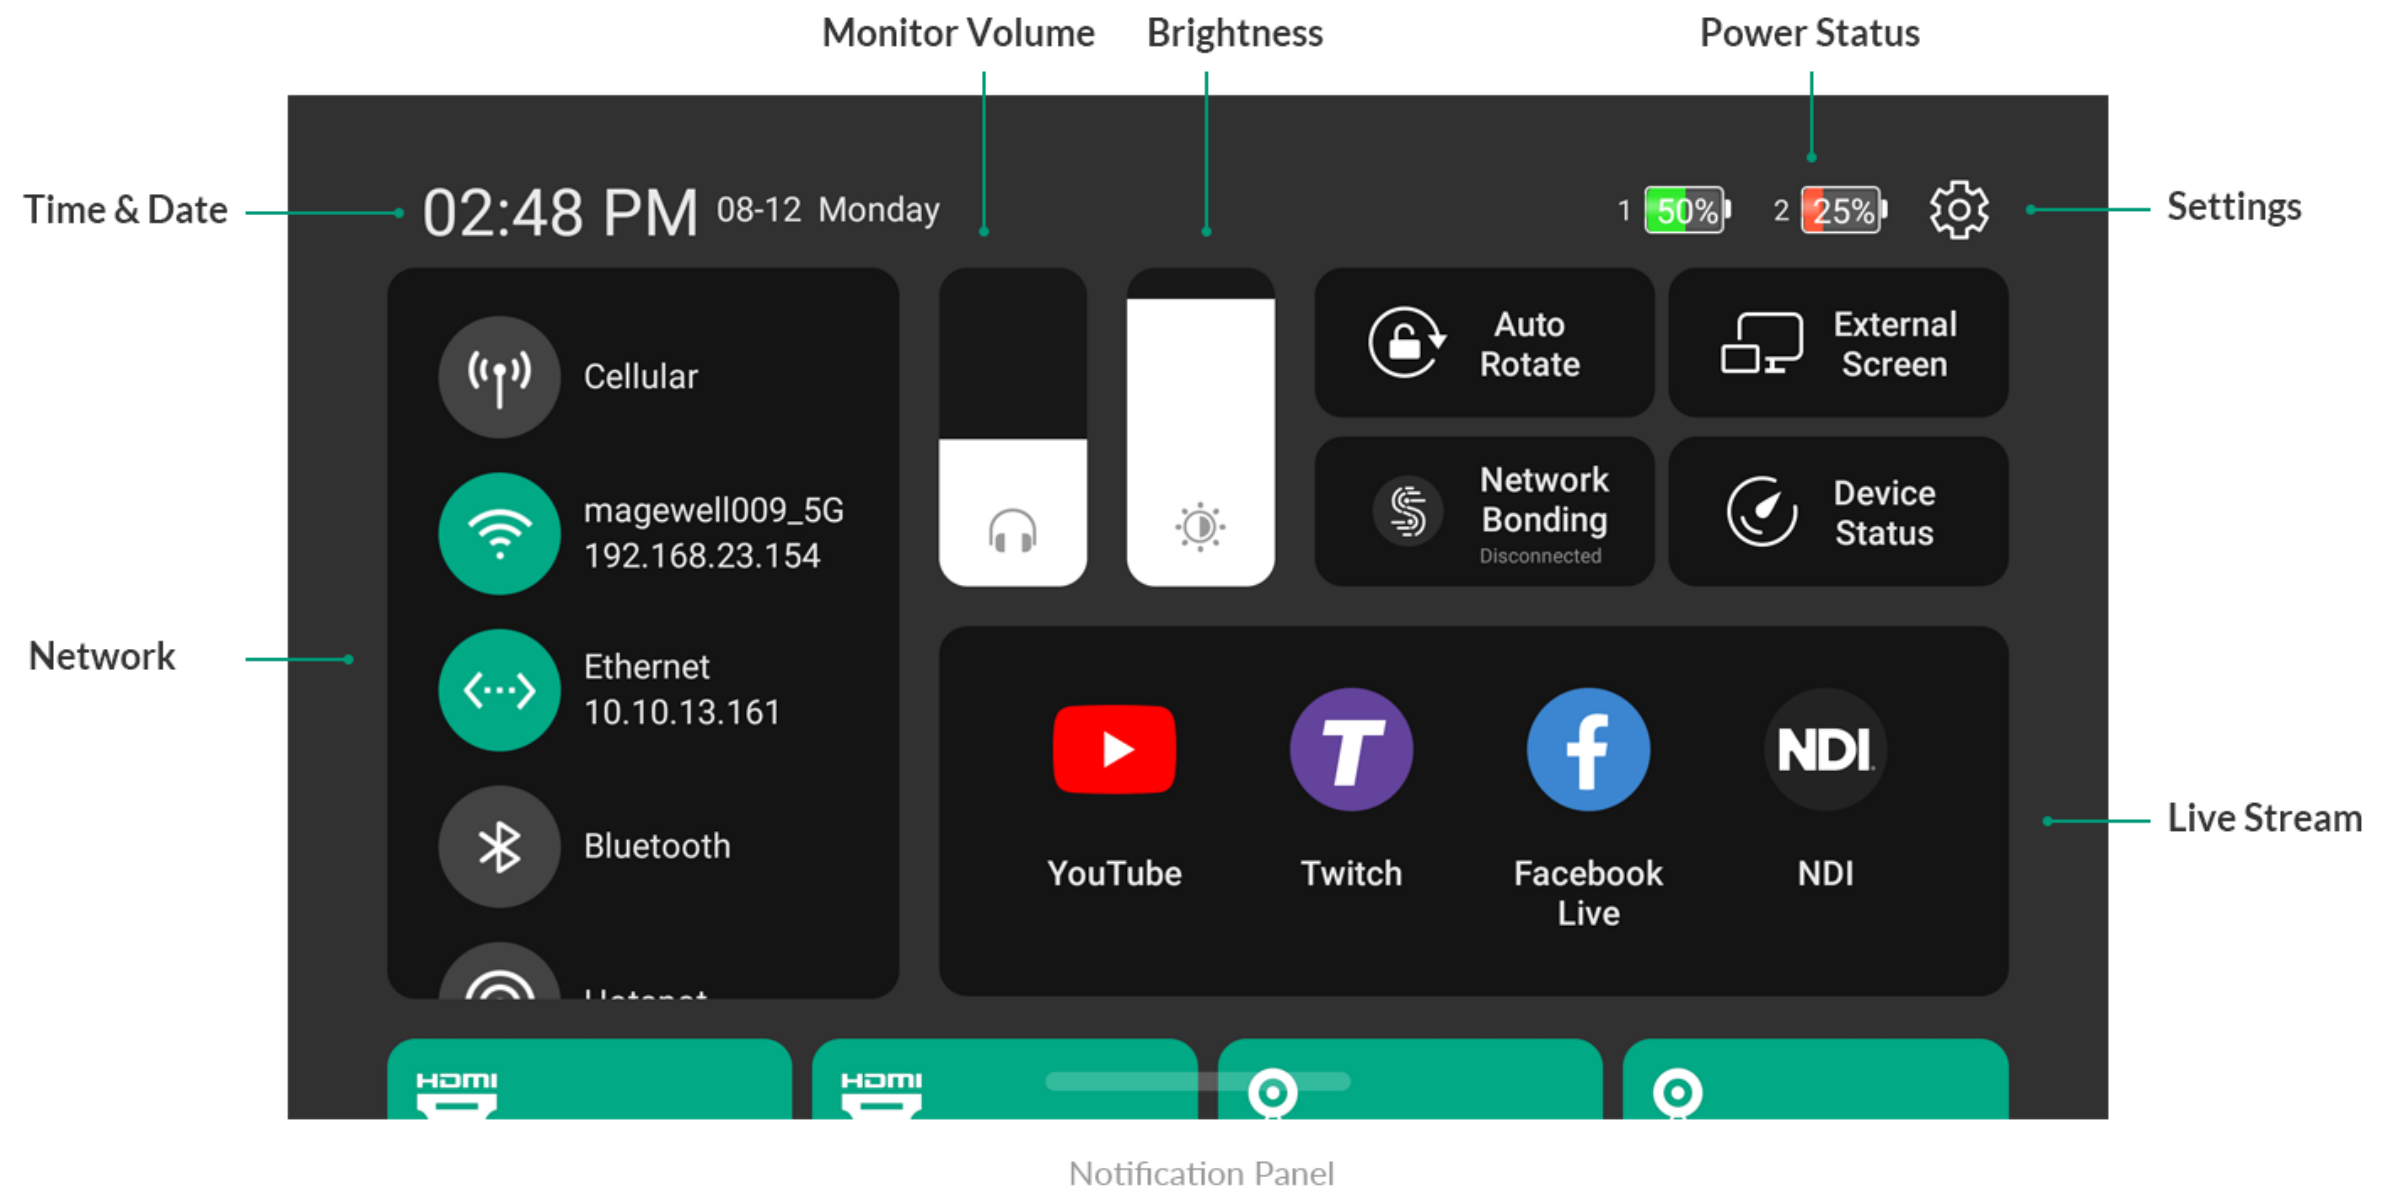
Monitor Volume Brightness Power Status

Time & Date 02:48 PM 08-12 Monday 1 50% 2 25% Settings

Cellular

magewell009_5G
192.168.23.154

Ethernet
10.10.13.161

Bluetooth

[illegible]

Auto Rotate

External Screen

Network Bonding
Disconnected

Device Status

Network

YouTube

Twitch

Facebook Live

NDI
NDI

Live Stream

HDMI

HDMI

Notification Panel